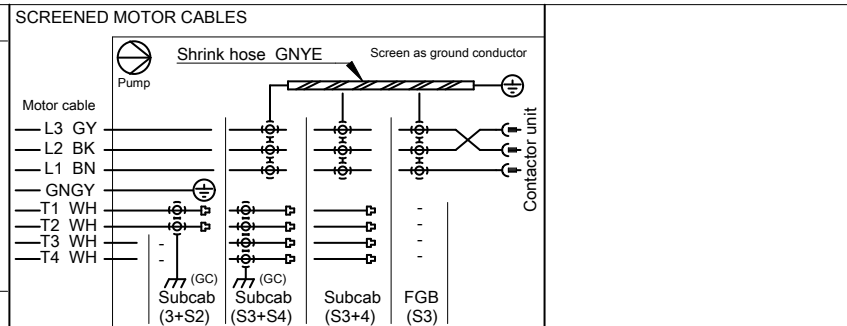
SCREENED MOTOR CABLES

Pump

Shrink hose GNYE

Screen as ground conductor

Motor cable

L3 GY

L2 BK

L1 BN

GNGY

T1 WH

T2 WH

T3 WH

T4 WH

Contactor unit

-

-

(GC)

(GC)

-

-

-

-

Subcab (3+S2)

Subcab (S3+S4)

Subcab (S3+4)

FGB (S3)